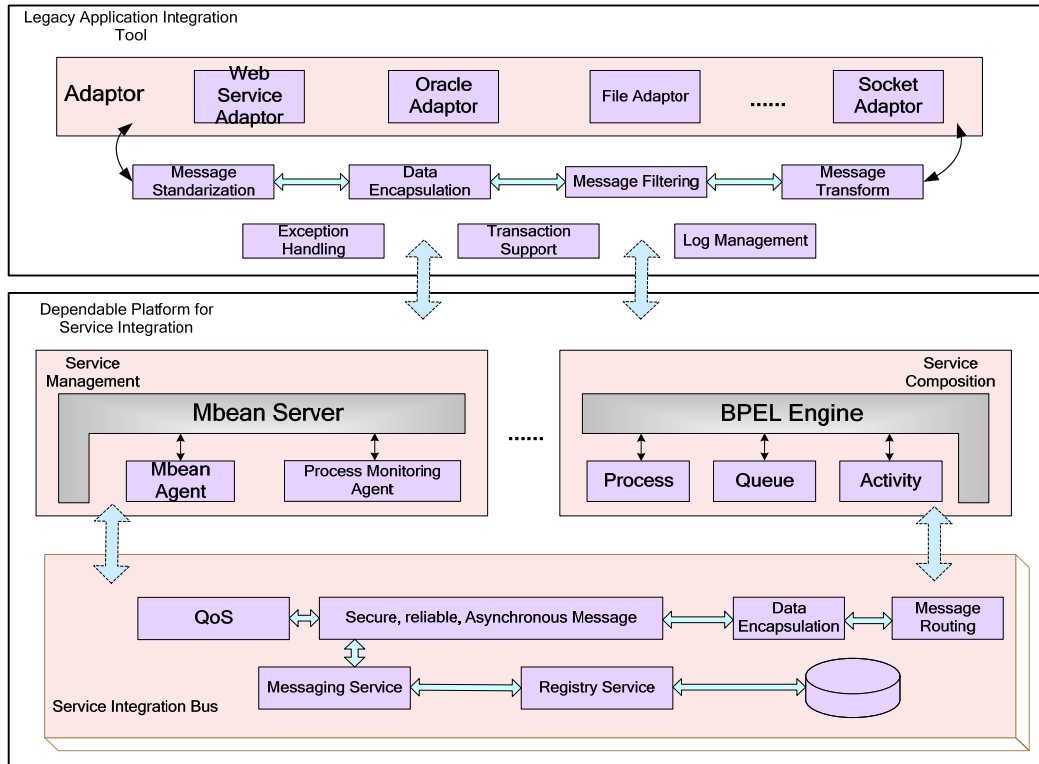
Legacy Application Integration Tool

Adaptor

Web Service Adaptor

Oracle Adaptor

File Adaptor

......

Socket Adaptor

Message Standarization

Data Encapsulation

Message Filtering

Message Transform

Exception Handling

Transaction Support

Log Management

Dependable Platform for Service Integration

Service Management

Mbean Server

Mbean Agent

Process Monitoring Agent

......

Service Composition

BPEL Engine

Process

Queue

Activity

QoS

Secure, reliable, Asynchronous Message

Data Encapsulation

Message Routing

Messaging Service

Registry Service

Service Integration Bus